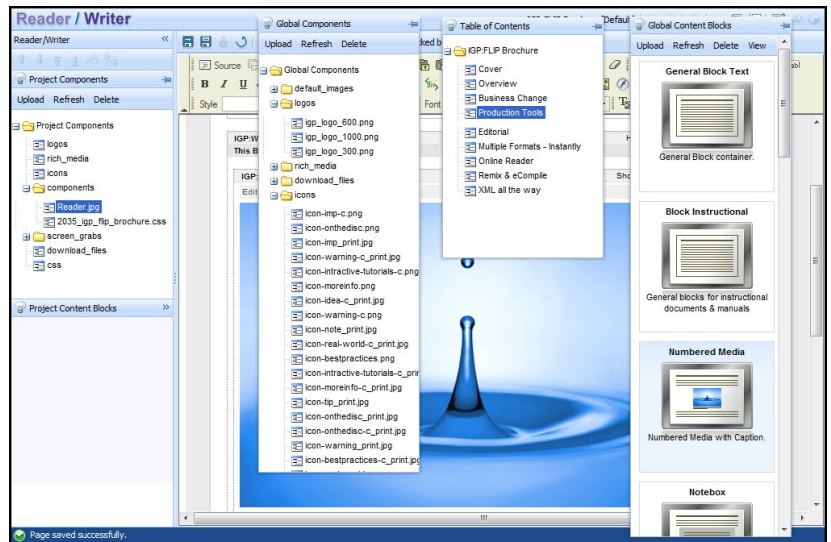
Reader / Writer

Reader/Writer

Project Components

Upload Refresh Delete

Project Components
logos
rich_media
icons
components
Reader.jpg
2035_igp_flip_brochure.css
screen_grabs
download_files
css

Project Content Blocks

Source
Style
Font

IGP:W
This B
IGP:
Edit

Global Components

Upload Refresh Delete

Global Components
default_images
logos
igp_logo_600.png
igp_logo_1000.png
igp_logo_300.png
rich_media
download_files
icons
icon-imp-c.png
icon-onthedisc.png
icon-imp_print.jpg
icon-warning-c_print.jpg
icon-intractive-tutorials-c.png
icon-moreinfo.png
icon-idea-c_print.jpg
icon-warning-c.png
icon-note_print.jpg
icon-real-world-c_print.jpg
icon-bestpractices.png
icon-intractive-tutorials-c_prir
icon-moreinfo-c_print.jpg
icon-tip_print.jpg
icon-onthedisc_print.jpg
icon-onthedisc-c_print.jpg
icon-warning_print.jpg
icon-bestpractices-c_print.jpg

Table of Contents

IGP:FLIP Brochure
Cover
Overview
Business Change
Production Tools
Editorial
Multiple Formats - Instantly
Online Reader
Remix & eCompile
XML all the way

Global Content Blocks

Upload Refresh Delete View

General Block Text
General Block container.

Block Instructional
General blocks for instructional documents & manuals

Numbered Media
Numbered Media with Caption.

Notebox

Page saved successfully.